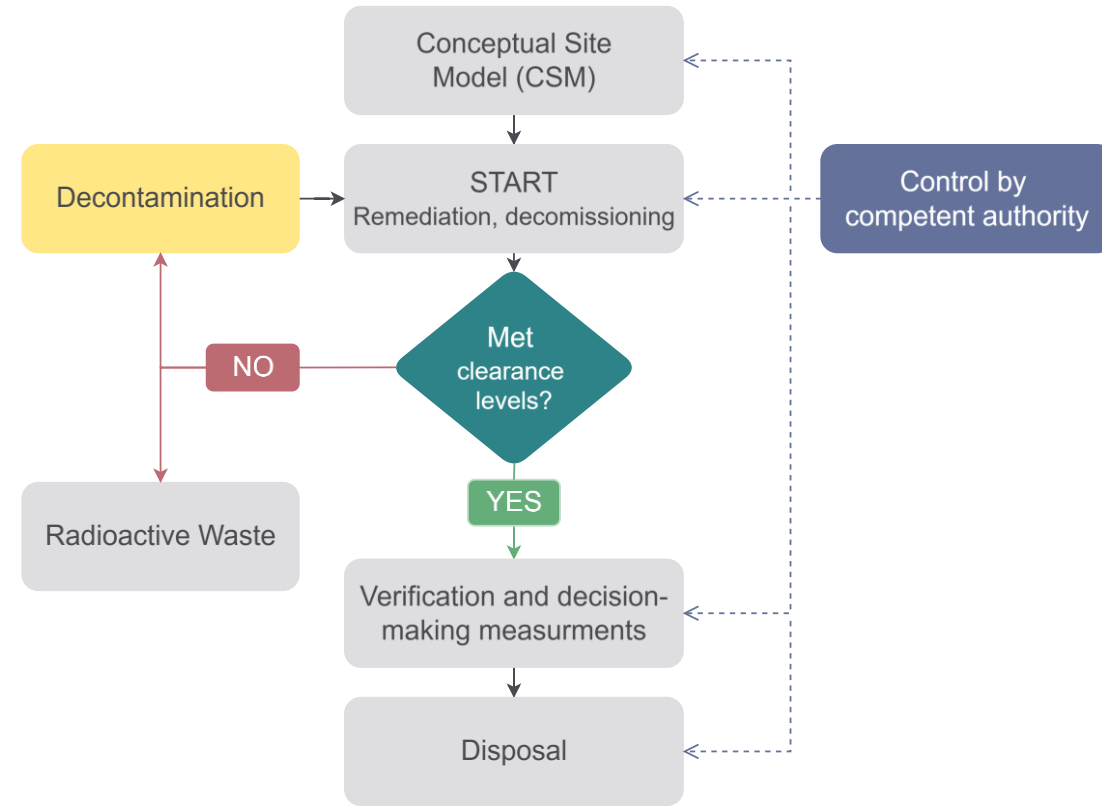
Conceptual Site Model (CSM)

Decontamination

START
Remediation, decomissioning

Control by competent authority

Met clearance levels?

NO

YES

Radioactive Waste

Verification and decision-making measurments

Disposal